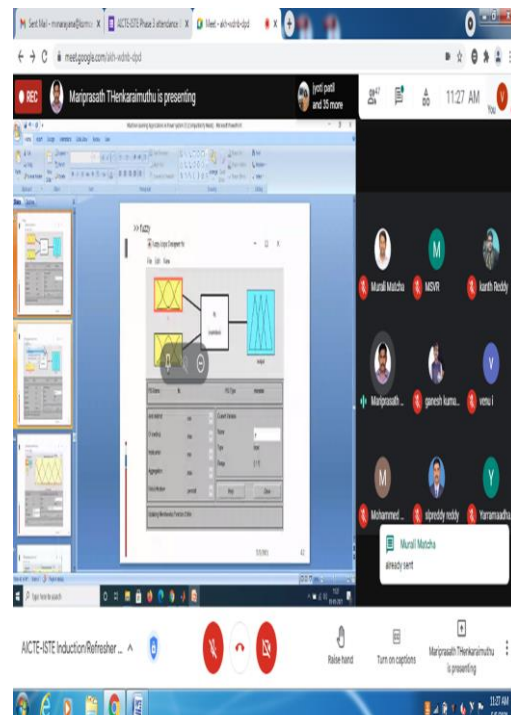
Sent Mail - msnarayana@kumu

AICTE-ISTE Phase 1 attendance

Meet - akh-wdnb-dpd

meet.google.com/akh-wdnb-dpd

REC

Mariprasath THenkaraimuthu is presenting

jyoti patil and 35 more

47

11:27 AM

You

>> fuzzy

Fuzzy Logic Designer

File Edit View

Murali Matcha

MSVR

kanth Reddy

Mariprasath ...

ganesh kuma...

venu i

Mohammed ...

slpreddy reddy

Yarramaadha...

Murali Matcha

already sent

Type here to search

AICTE-ISTE Induction/Refresher ...

Raise hand

Turn on captions

Mariprasath THenkaraimuthu is presenting

11:27 AM